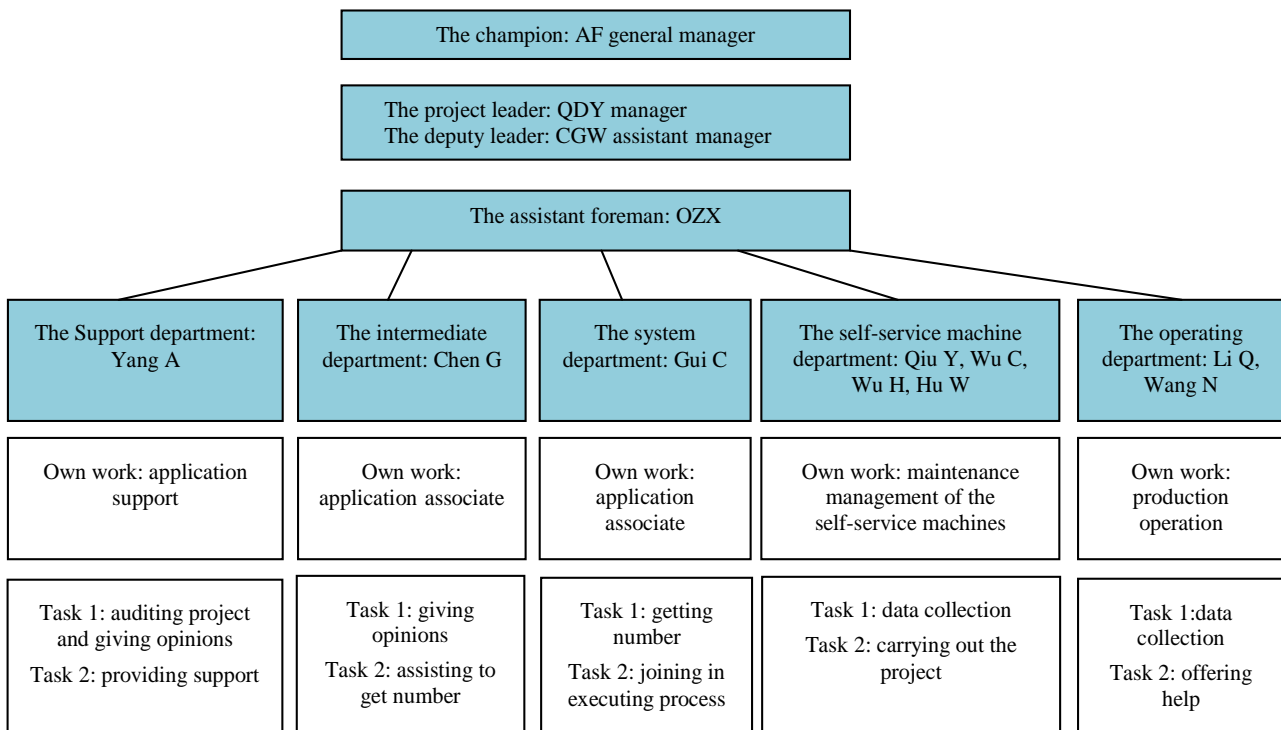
The champion: AF general manager

The project leader: QDY manager
The deputy leader: CGW assistant manager

The assistant foreman: OZX

The Support department: Yang A

Own work: application support

Task 1: auditing project and giving opinions
Task 2: providing support

The intermediate department: Chen G

Own work: application associate

Task 1: giving opinions
Task 2: assisting to get number

The system department: Gui C

Own work: application associate

Task 1: getting number
Task 2: joining in executing process

The self-service machine department: Qiu Y, Wu C, Wu H, Hu W

Own work: maintenance management of the self-service machines

Task 1: data collection
Task 2: carrying out the project

The operating department: Li Q, Wang N

Own work: production operation

Task 1:data collection
Task 2: offering help